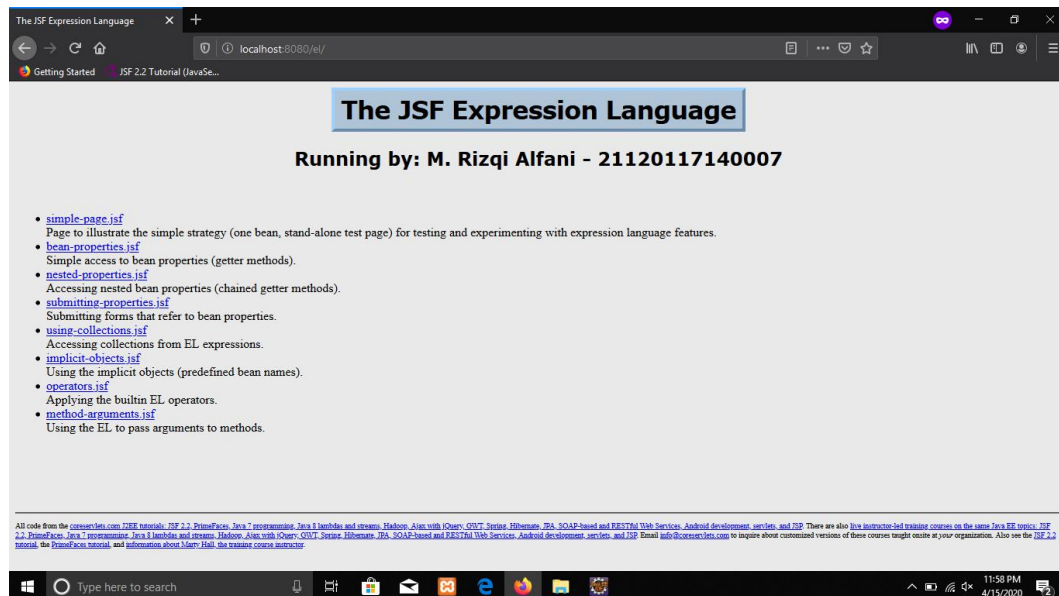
The JSF Expression Language ×

localhost:8080/el/

Getting Started JSF 2.2 Tutorial (JavaSe...

The JSF Expression Language

Running by: M. Rizqi Alfani - 21120117140007

- simple-page.jsf
Page to illustrate the simple strategy (one bean, stand-alone test page) for testing and experimenting with expression language features.
- bean-properties.jsf
Simple access to bean properties (getter methods).
- nested-properties.jsf
Accessing nested bean properties (chained getter methods).
- submitting-properties.jsf
Submitting forms that refer to bean properties.
- using-collections.jsf
Accessing collections from EL expressions.
- implicit-objects.jsf
Using the implicit objects (predefined bean names).
- operators.jsf
Applying the builtin EL operators.
- method-arguments.jsf
Using the EL to pass arguments to methods.

All code from the coreservlets.com J2EE tutorials: JSF 2.2, PrimeFaces, Java 7 programming, Java 8 lambdas and streams, Hadoop, Ajax with jQuery, GWT, Spring, Hibernate, JPA, SOAP-based and RESTful Web Services, Android development, servlets, and JSP. There are also live instructor-led training courses on the same Java EE topics: JSF 2.2, PrimeFaces, Java 7 programming, Java 8 lambdas and streams, Hadoop, Ajax with jQuery, GWT, Spring, Hibernate, JPA, SOAP-based and RESTful Web Services, Android development, servlets, and JSP. Email info@coreservlets.com to inquire about customized versions of these courses taught onsite at your organization. Also see the JSF 2.2 tutorial, the PrimeFaces tutorial, and information about Marty Hall, the training course instructor.

Type here to search

11:58 PM
4/15/2020